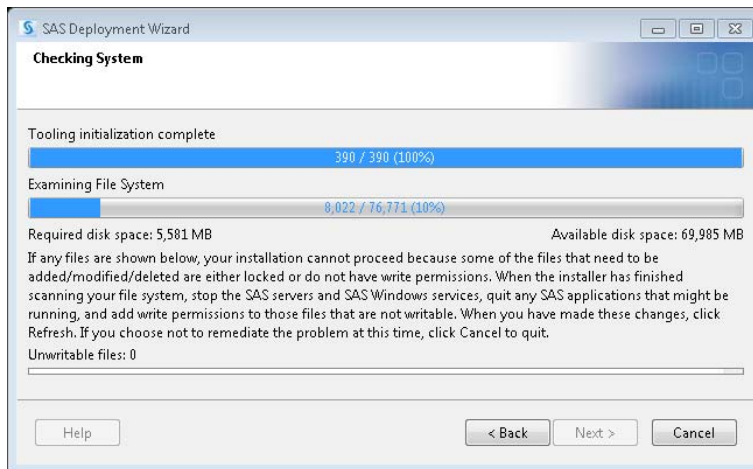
SAS Deployment Wizard

Checking System

Tooling initialization complete

390 / 390 (100%)

Examining File System

8,022 / 76,771 (10%)

Required disk space: 5,581 MB

Available disk space: 69,985 MB

If any files are shown below, your installation cannot proceed because some of the files that need to be added/modified/deleted are either locked or do not have write permissions. When the installer has finished scanning your file system, stop the SAS servers and SAS Windows services, quit any SAS applications that might be running, and add write permissions to those files that are not writable. When you have made these changes, click Refresh. If you choose not to remediate the problem at this time, click Cancel to quit.

Unwritable files: 0

Help

< Back

Next >

Cancel